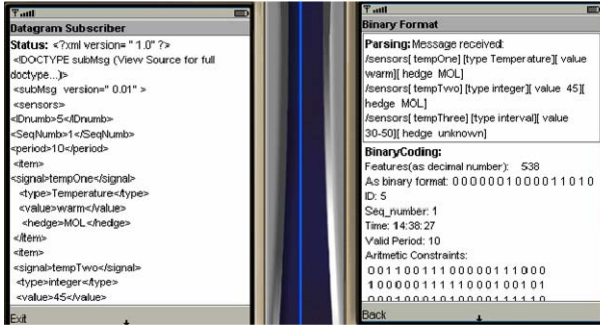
Datagram Subscriber

Status: <?xml version=" 1.0" ?> <!DOCTYPE subMsg (View Source for full doctype...)> <subMsg version=" 0.01" > <sensors> <IDnumb>5</IDnumb> <SeqNumb>1</SeqNumb> <period>10</period> <item> <signal>tempOne</signal> <type>Temperature</type> <value>warm</value> <hedge>MOL</hedge> </item> <item> <signal>tempTwo</signal> <type>integer</type> <value>45</value>

Exit

Binary Format

Parsing: Message received: /sensors/[ tempOne] [type Temperature][ value warm][ hedge MOL] /sensors/[ tempTwo] [type integer][ value 45][ hedge MOL] /sensors/[ tempThree] [type interval][ value 30-50][ hedge unknown]

BinaryCoding:
Features(as decimal number): 538
As binary format: 0 0 0 0 0 0 1 0 0 0 0 1 1 0 1 0
ID: 5
Seq_number: 1
Time: 14:38:27
Valid Period: 10
Aritmetic Constraints:
0 0 1 1 0 0 1 1 1 0 0 0 0 0 1 1 1 0 0 0
1 0 0 0 0 0 1 1 1 1 0 0 0 1 0 0 1 0 1
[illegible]

Back